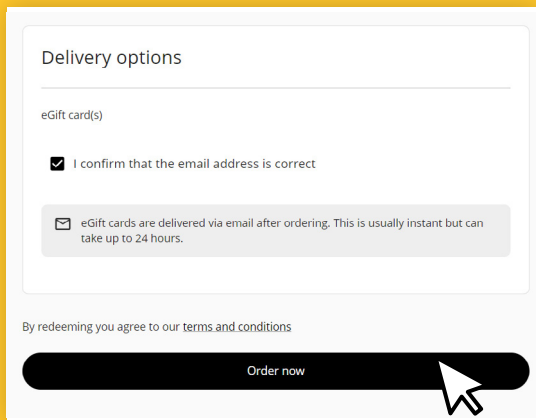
Delivery options

eGift card(s)

I confirm that the email address is correct

eGift cards are delivered via email after ordering. This is usually instant but can take up to 24 hours.

By redeeming you agree to our terms and conditions

Order now